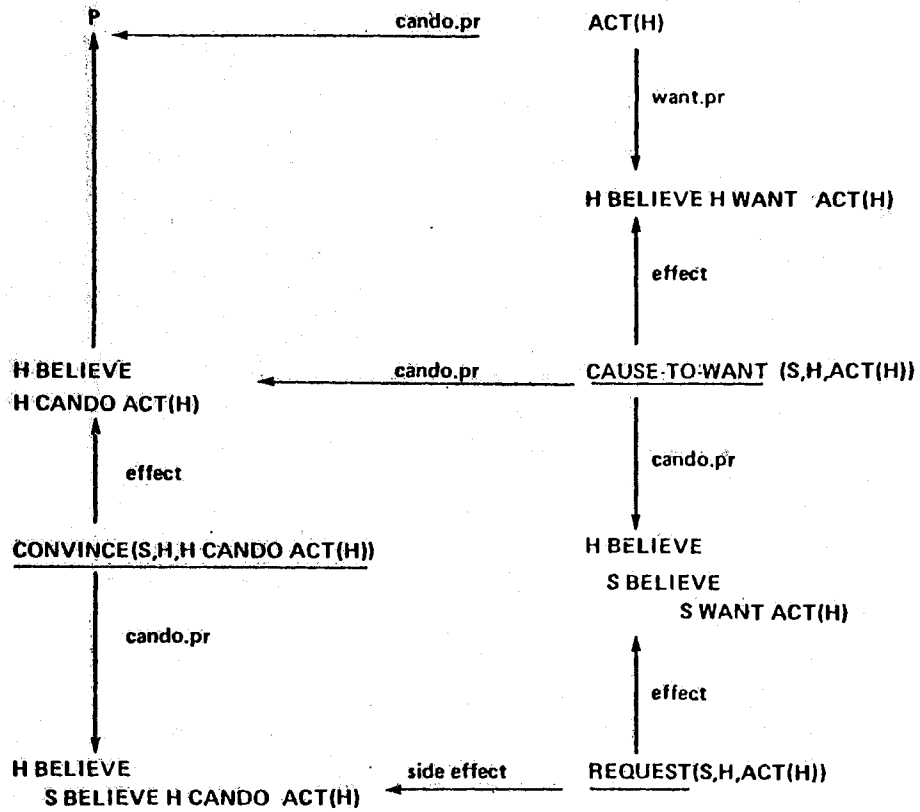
P

cando.pr

ACT(H)

want.pr

H BELIEVE H WANT ACT(H)

effect

H BELIEVE
H CANDO ACT(H)

cando.pr

CAUSE-TO-WANT (S,H,ACT(H))

effect

cando.pr

CONVINCE(S,H,H CANDO ACT(H))

H BELIEVE
S BELIEVE
S WANT ACT(H)

cando.pr

effect

H BELIEVE
S BELIEVE H CANDO ACT(H)

side effect

REQUEST(S,H,ACT(H))